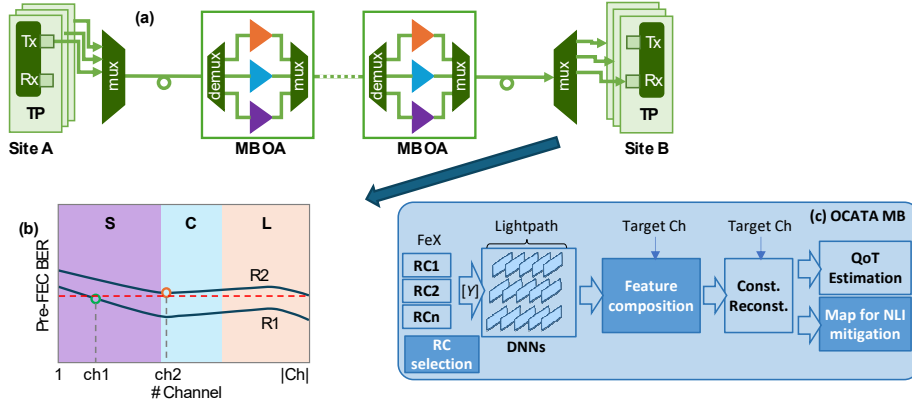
(a)

Tx

Rx

TP

mux

Site A

demux

mux

MB OA

demux

mux

MB OA

mux

Tx

Rx

TP

Site B

(b)

Pre-FEC BER

S

C

L

R2

R1

1

ch1

ch2

|Ch|

# Channel

(c) OCATA MB

FeX

RC1

RC2

RCn

RC selection

Lightpath

[Y]

DNNs

Target Ch

Feature composition

Target Ch

Const. Reconst.

QoT Estimation

Map for NLI mitigation